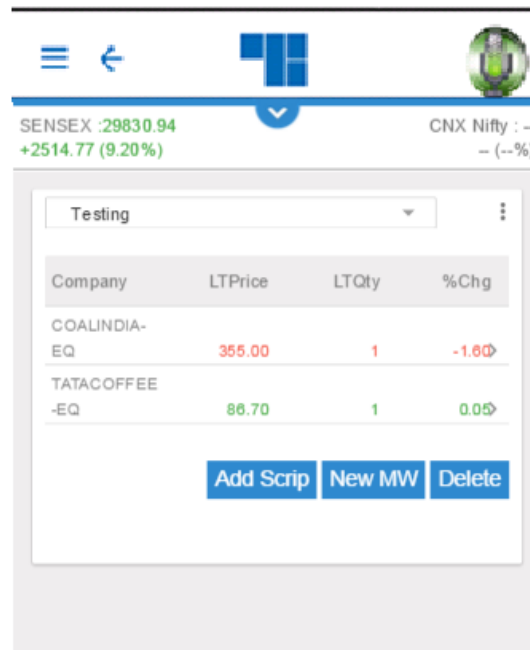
SENSEX :29830.94
+2514.77 (9.20%)

CNX Nifty : -
-- (--%

Testing

| Company | LTPrice | LTQty | %Chg |
|---|---|---|---|
| COALINDIA-EQ | 355.00 | 1 | -1.60 |
| TATACOFFEE-EQ | 86.70 | 1 | 0.05 |

Add Scrip New MW Delete